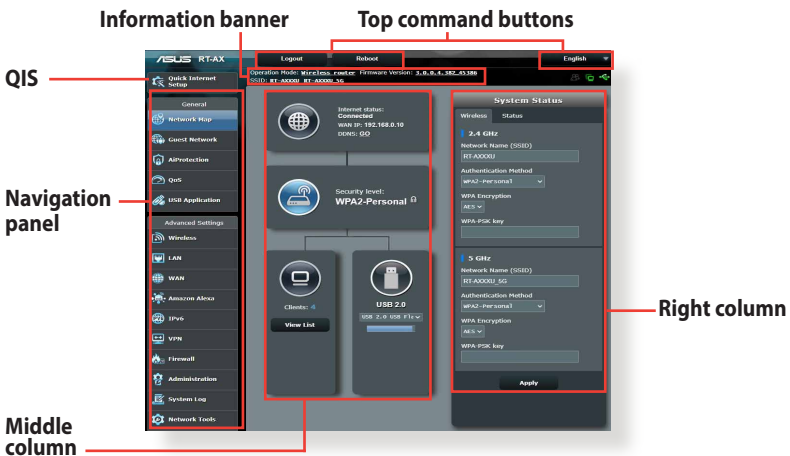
Information banner

Top command buttons

QIS

Navigation panel

Middle column

Right column

/ISUS RT-AX

Logout

Reboot

English

Operation Mode: Wireless router Firmware Version: 3.0.0.4.382_45386
SSID: RT-AXXXU RT-AXXXU_5G

Quick Internet Setup

General

Network Map

Guest Network

AiProtection

QoS

USB Application

Advanced Settings

Wireless

LAN

WAN

Amazon Alexa

IPv6

VPN

Firewall

Administration

System Log

Network Tools

Internet status:
Connected
WAN IP: 192.168.0.10
DDNS: GO

Security level:
WPA2-Personal

Clients:

View List

USB 2.0

USB 2.0 USB Fl

System Status

Wireless

Status

2.4 GHz

Network Name (SSID)

RT-AXXXU

Authentication Method

WPA2-Personal

WPA Encryption

AES

WPA-PSK key

5 GHz

Network Name (SSID)

RT-AXXXU_5G

Authentication Method

WPA2-Personal

WPA Encryption

AES

WPA-PSK key

Apply